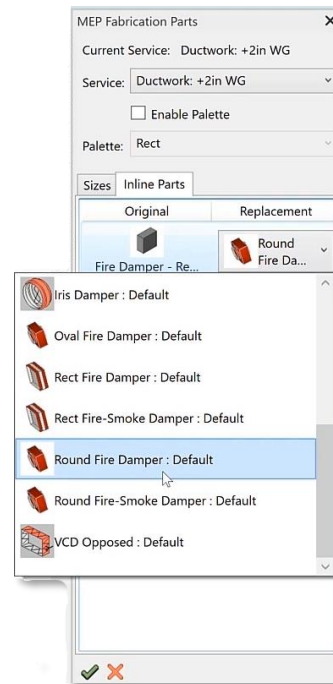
MEP Fabrication Parts

Current Service: Ductwork: +2in WG

Service: Ductwork: +2in WG

Enable Palette

Palette: Rect

Sizes | Inline Parts

| Original | Replacement |
|---|---|
| Fire Damper - Re... | Round Fire Da... |

Iris Damper : Default
Oval Fire Damper : Default
Rect Fire Damper : Default
Rect Fire-Smoke Damper : Default
Round Fire Damper : Default
Round Fire-Smoke Damper : Default
VCD Opposed : Default